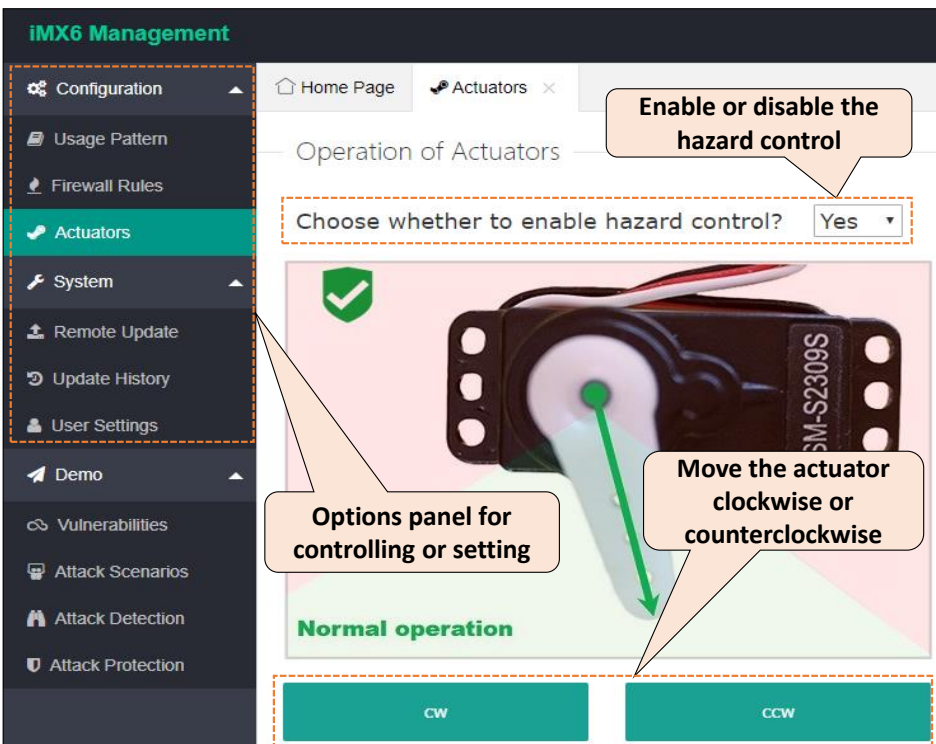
iMX6 Management

Configuration

Usage Pattern

Firewall Rules

Actuators

System

Remote Update

Update History

User Settings

Demo

Vulnerabilities

Attack Scenarios

Attack Detection

Attack Protection

Home Page

Actuators ×

Enable or disable the hazard control

Operation of Actuators

Choose whether to enable hazard control? Yes

GM-S2309S

Move the actuator clockwise or counterclockwise

Options panel for controlling or setting

Normal operation

cw

ccw